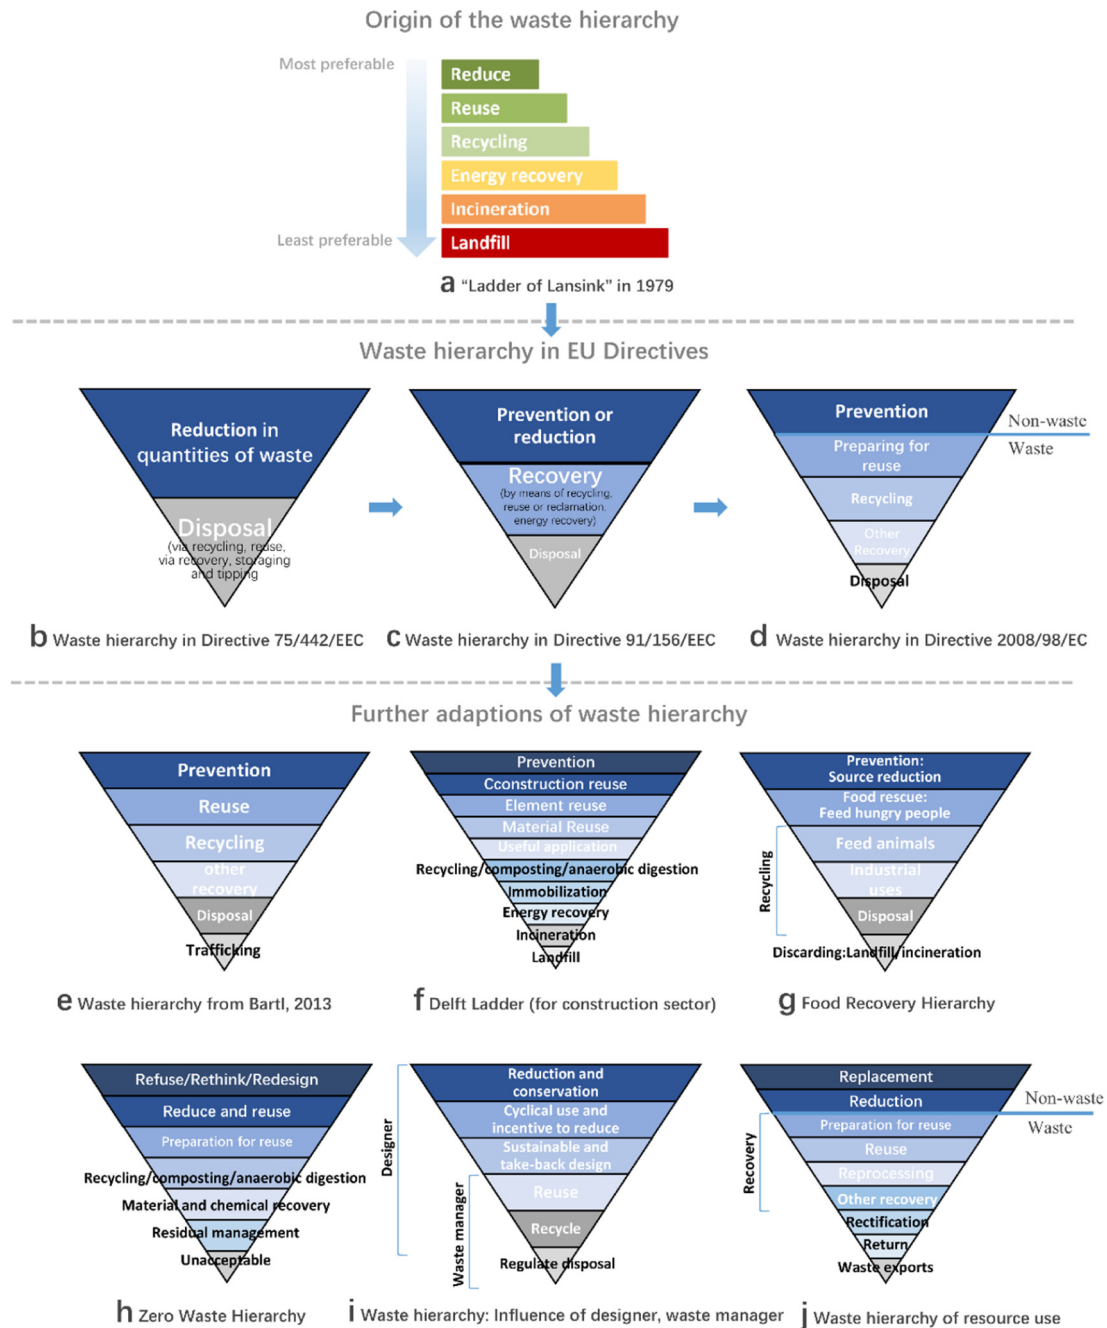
Origin of the waste hierarchy

Most preferable

Least preferable

Reduce
Reuse
Recycling
Energy recovery
Incineration
Landfill

a "Ladder of Lansink" in 1979

Waste hierarchy in EU Directives

Reduction in quantities of waste
Disposal
(via recycling, reuse, via recovery, storaging and tipping)

Prevention or reduction
Recovery
(by means of recycling, reuse or reclamation, energy recovery)
Disposal

Prevention
Preparing for reuse
Recycling
Other Recovery
Disposal
Non-waste
Waste

b Waste hierarchy in Directive 75/442/EEC
c Waste hierarchy in Directive 91/156/EEC
d Waste hierarchy in Directive 2008/98/EC

Further adaptions of waste hierarchy

Prevention
Reuse
Recycling
other recovery
Disposal
Trafficking

Prevention
Cconstruction reuse
Element reuse
Material Reuse
Useful application
Recycling/composting/anaerobic digestion
Immobilization
Energy recovery
Incineration
Landfill

Prevention: Source reduction
Food rescue: Feed hungry people
Feed animals
Industrial uses
Disposal
Recycling
Discarding:Landfill/incineration

e Waste hierarchy from Bartl, 2013
f Delft Ladder (for construction sector)
g Food Recovery Hierarchy

Refuse/Rethink/Redesign
Reduce and reuse
Preparation for reuse
Recycling/composting/anaerobic digestion
Material and chemical recovery
Residual management
Unacceptable

Designer
Waste manager
Reduction and conservation
Cyclical use and incentive to reduce
Sustainable and take-back design
Reuse
Recycle
Regulate disposal

Replacement
Reduction
Preparation for reuse
Reuse
Reprocessing
Other recovery
Rectification
Return
Waste exports
Recovery
Non-waste
Waste

h Zero Waste Hierarchy
i Waste hierarchy: Influence of designer, waste manager
j Waste hierarchy of resource use